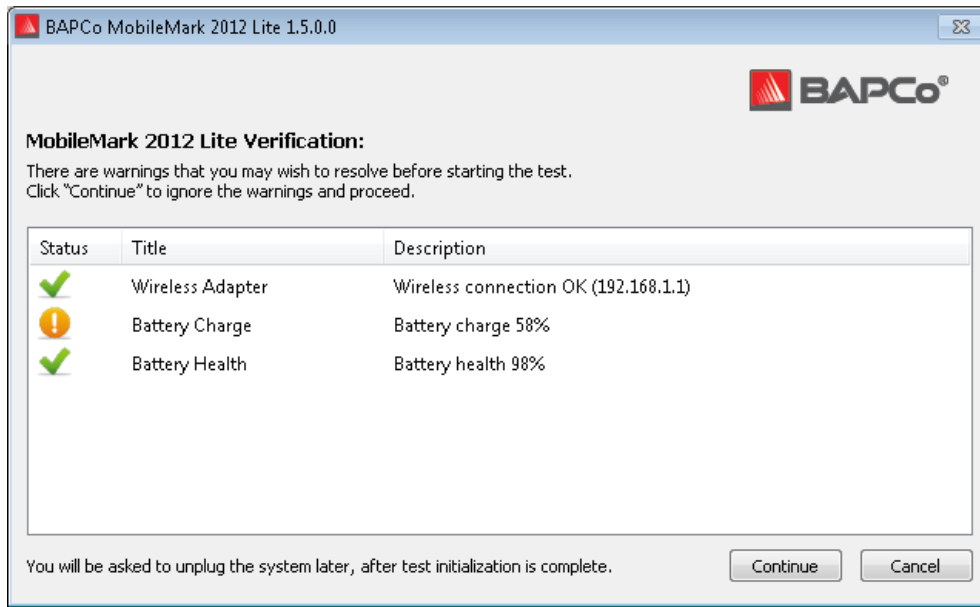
BAPCo MobileMark 2012 Lite 1.5.0.0

BAPCo®

MobileMark 2012 Lite Verification:

There are warnings that you may wish to resolve before starting the test.
Click "Continue" to ignore the warnings and proceed.

| Status | Title | Description |
|---|---|---|
| | Wireless Adapter | Wireless connection OK (192.168.1.1) |
| | Battery Charge | Battery charge 58% |
| | Battery Health | Battery health 98% |

You will be asked to unplug the system later, after test initialization is complete.

Continue

Cancel